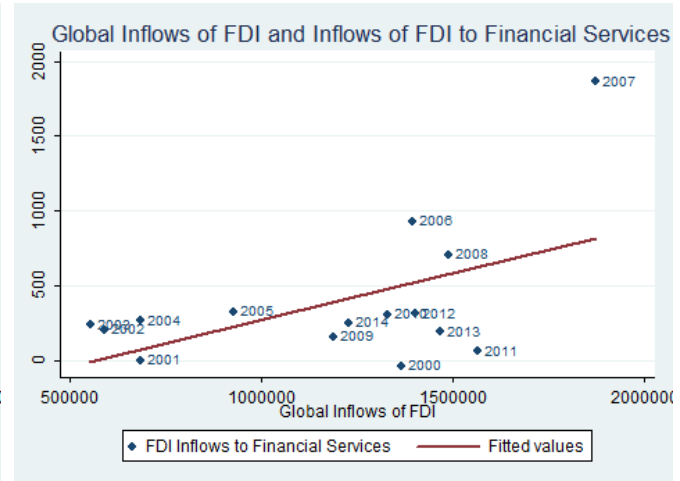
Global Inflows of FDI and Inflows of FDI to Financial Services

2000
1500
1000
500
0

2007
2006
2008
2005
2003
2002
2004
2001
2014
2010
2012
2009
2013
2011
2000

500000
1000000
1500000
2000000
Global Inflows of FDI

FDI Inflows to Financial Services
Fitted values